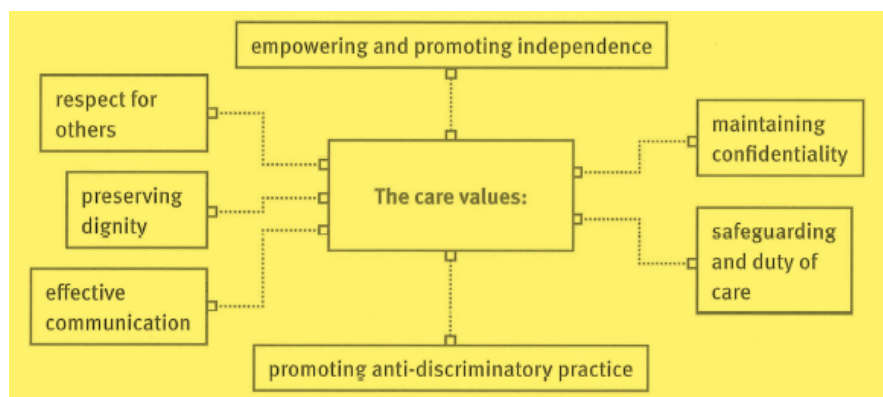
empowering and promoting independence

respect for others

maintaining confidentiality

The care values:

preserving dignity

safeguarding and duty of care

effective communication

promoting anti-discriminatory practice